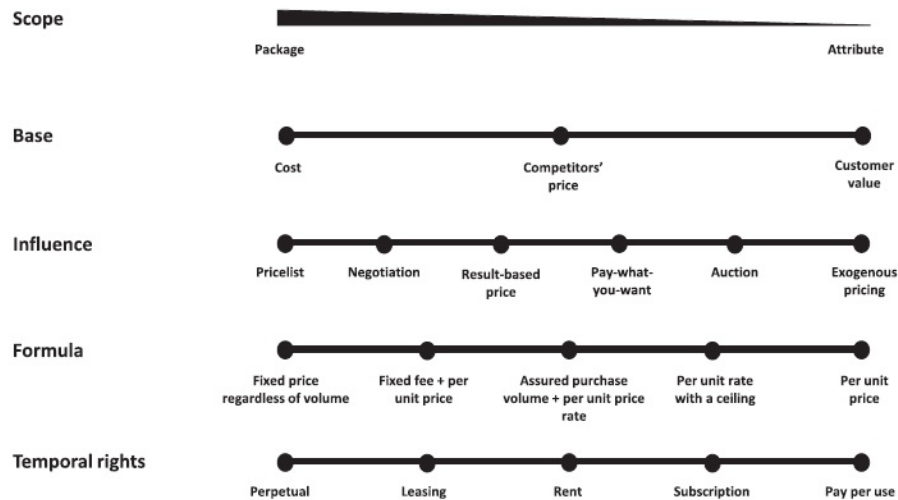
Scope

Package

Attribute

Base

Cost

Competitors' price

Customer value

Influence

Pricelist

Negotiation

Result-based price

Pay-what-you-want

Auction

Exogenous pricing

Formula

Fixed price regardless of volume

Fixed fee + per unit price

Assured purchase volume + per unit price rate

Per unit rate with a ceiling

Per unit price

Temporal rights

Perpetual

Leasing

Rent

Subscription

Pay per use